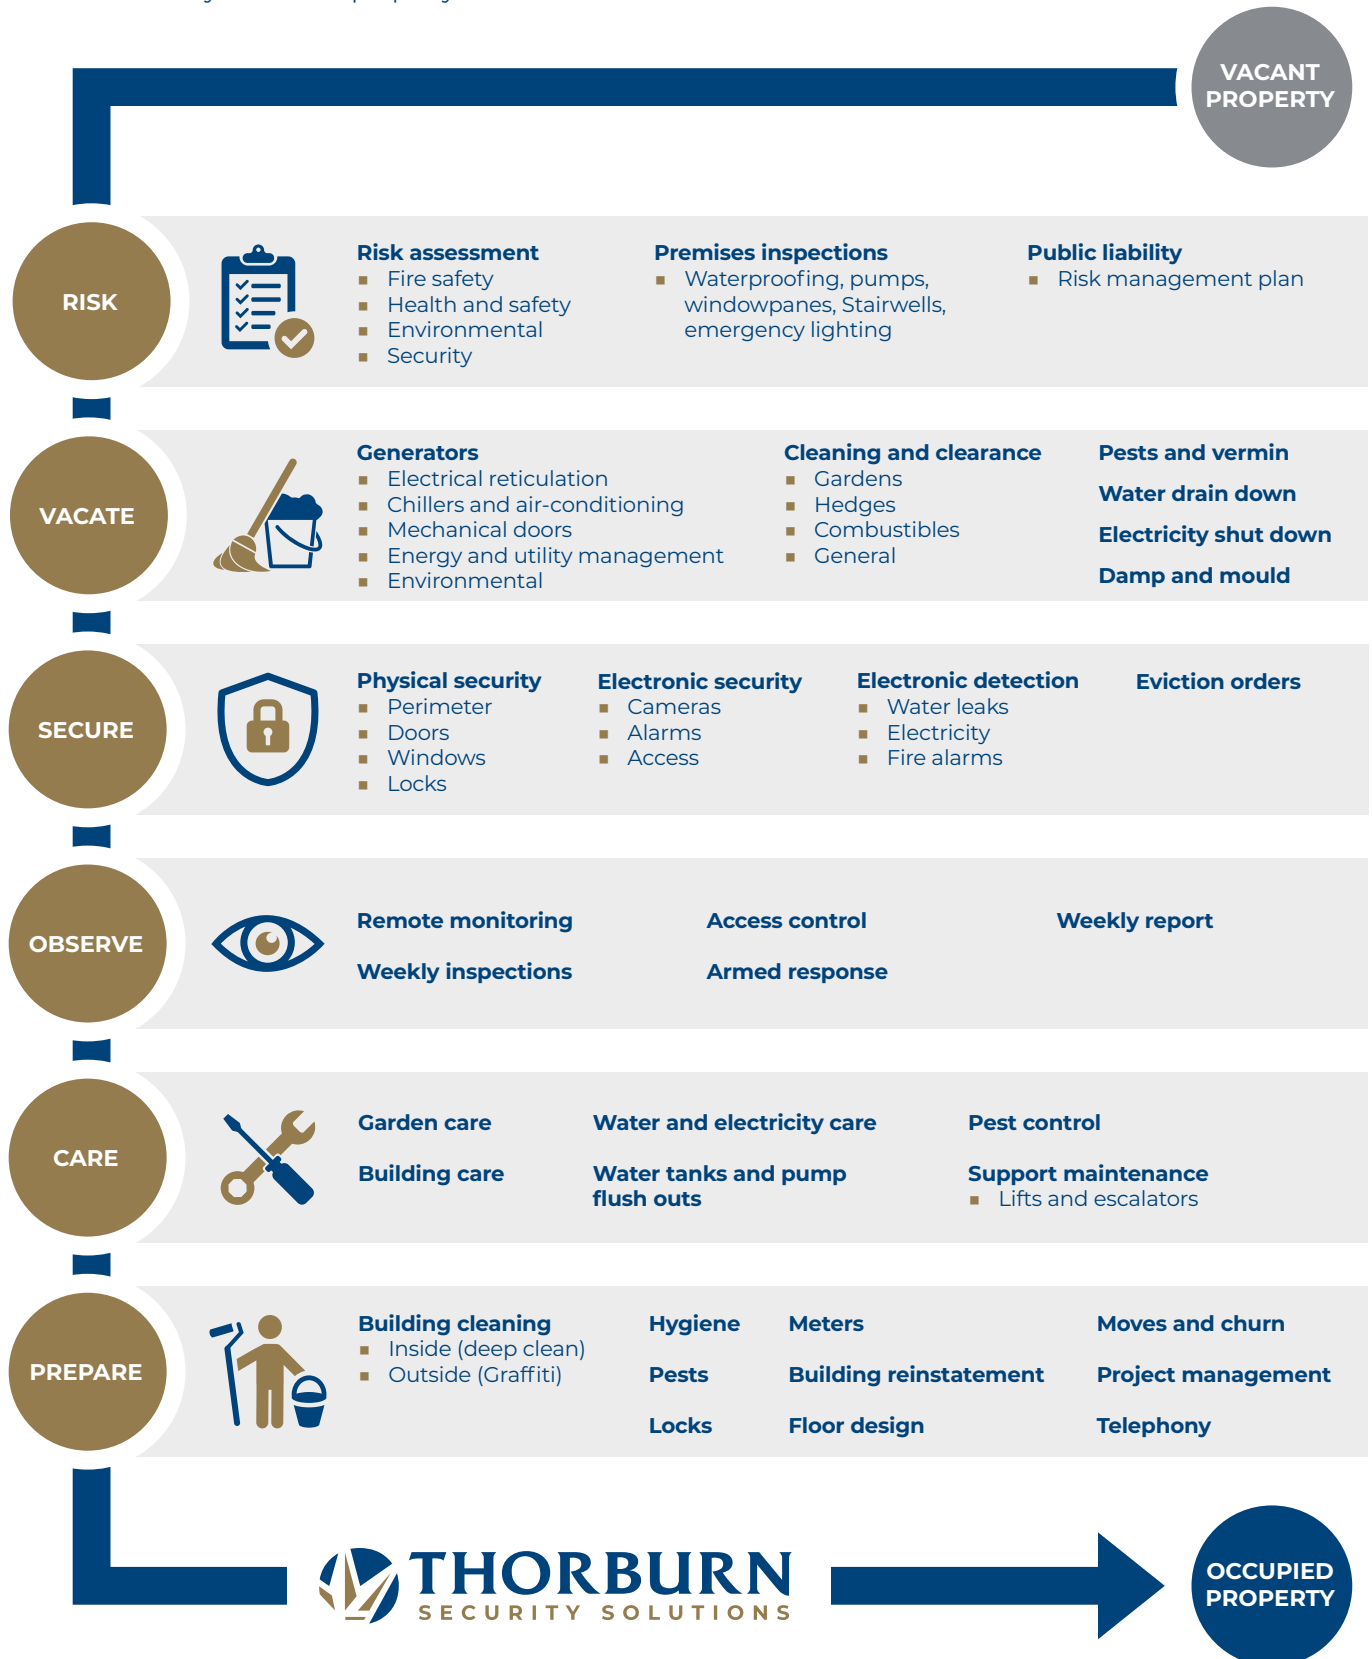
VACANT PROPERTY

RISK

Risk assessment
- Fire safety
- Health and safety
- Environmental
- Security

Premises inspections
- Waterproofing, pumps, windowpanes, Stairwells, emergency lighting

Public liability
- Risk management plan

VACATE

Generators
- Electrical reticulation
- Chillers and air-conditioning
- Mechanical doors
- Energy and utility management
- Environmental

Cleaning and clearance
- Gardens
- Hedges
- Combustibles
- General

Pests and vermin

Water drain down

Electricity shut down

Damp and mould

SECURE

Physical security
- Perimeter
- Doors
- Windows
- Locks

Electronic security
- Cameras
- Alarms
- Access

Electronic detection
- Water leaks
- Electricity
- Fire alarms

Eviction orders

OBSERVE

Remote monitoring

Weekly inspections

Access control

Armed response

Weekly report

CARE

Garden care

Building care

Water and electricity care

Water tanks and pump flush outs

Pest control

Support maintenance
- Lifts and escalators

PREPARE

Building cleaning
- Inside (deep clean)
- Outside (Graffiti)

Hygiene

Pests

Locks

Meters

Building reinstatement

Floor design

Moves and churn

Project management

Telephony

THORBURN
SECURITY SOLUTIONS

OCCUPIED PROPERTY